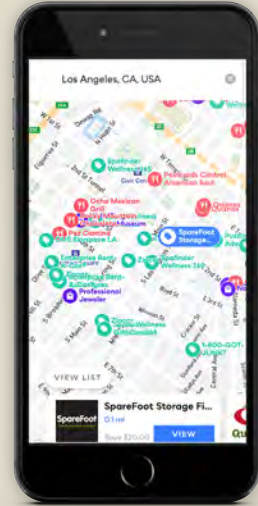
Los Angeles, CA, USA

W 1st St

Figueroa St

2nd St

Sparkfinder Wellness 365

Civic Center

Pharaohs Cinema Attraction Adult

Ortho Mexican Grill

Museum

Pet Camp

EMS Emporium L.A.

Express Anytime

SpareFoot Storage...

Sparkfinder Wellness 365

Professional Jeweler

Zipper

5th St

Main St

Spring St

Broadway

Hill St

Central Ave

1-800-GOT-JUNK?

VIEW LIST

SpareFoot

SpareFoot Storage Fi...

0.1 mi

Save $20.00

VIEW